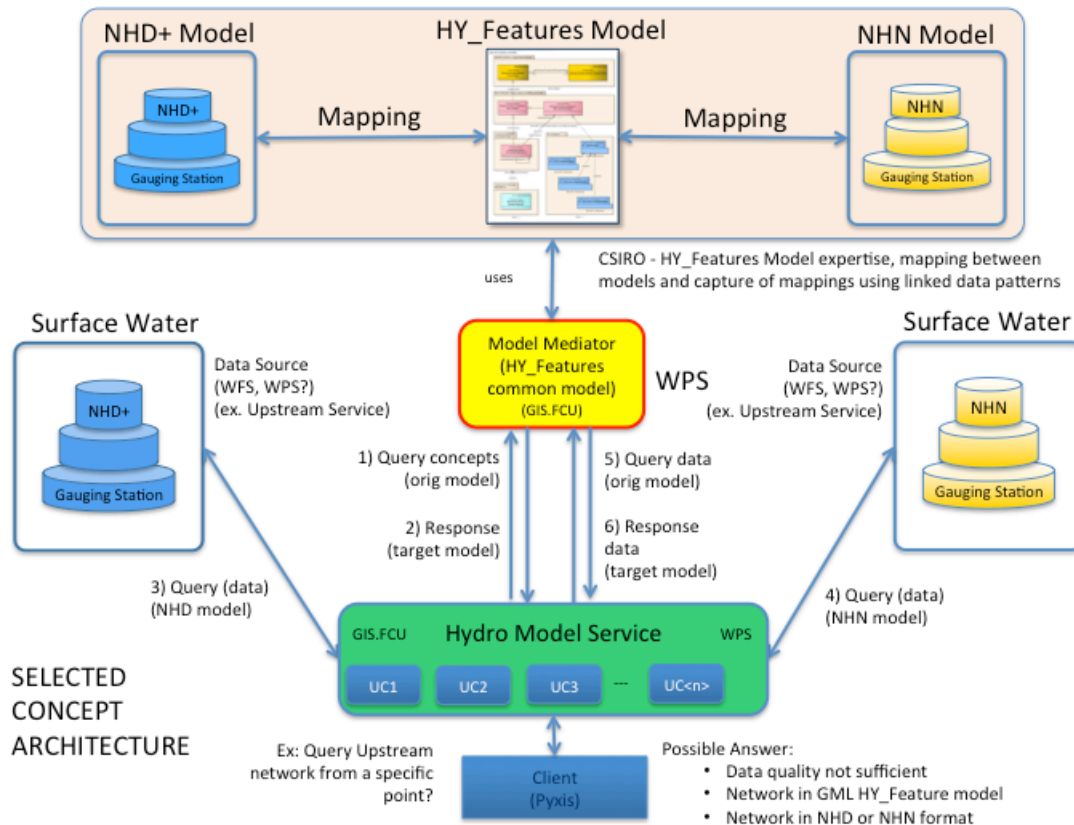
NHD+ Model

HY_Features Model

NHN Model

NHD+

Gauging Station

Mapping

Mapping

NHN

Gauging Station

uses

CSIRO - HY_Features Model expertise, mapping between models and capture of mappings using linked data patterns

Surface Water

Data Source
(WFS, WPS?)
(ex. Upstream Service)

NHD+

Gauging Station

Model Mediator
(HY_Features
common model)
(GIS.FCU)

WPS

Surface Water

Data Source
(WFS, WPS?)
(ex. Upstream Service)

NHN

Gauging Station

1) Query concepts
(orig model)

2) Response
(target model)

5) Query data
(orig model)

6) Response
data
(target model)

3) Query (data)
(NHD model)

4) Query (data)
(NHN model)

GIS.FCU

Hydro Model Service

WPS

UC1

UC2

UC3

---

UC<n>

SELECTED
CONCEPT
ARCHITECTURE

Ex: Query Upstream network from a specific point?

Client
(Pyxis)

Possible Answer:
• Data quality not sufficient
• Network in GML HY_Feature model
• Network in NHD or NHN format